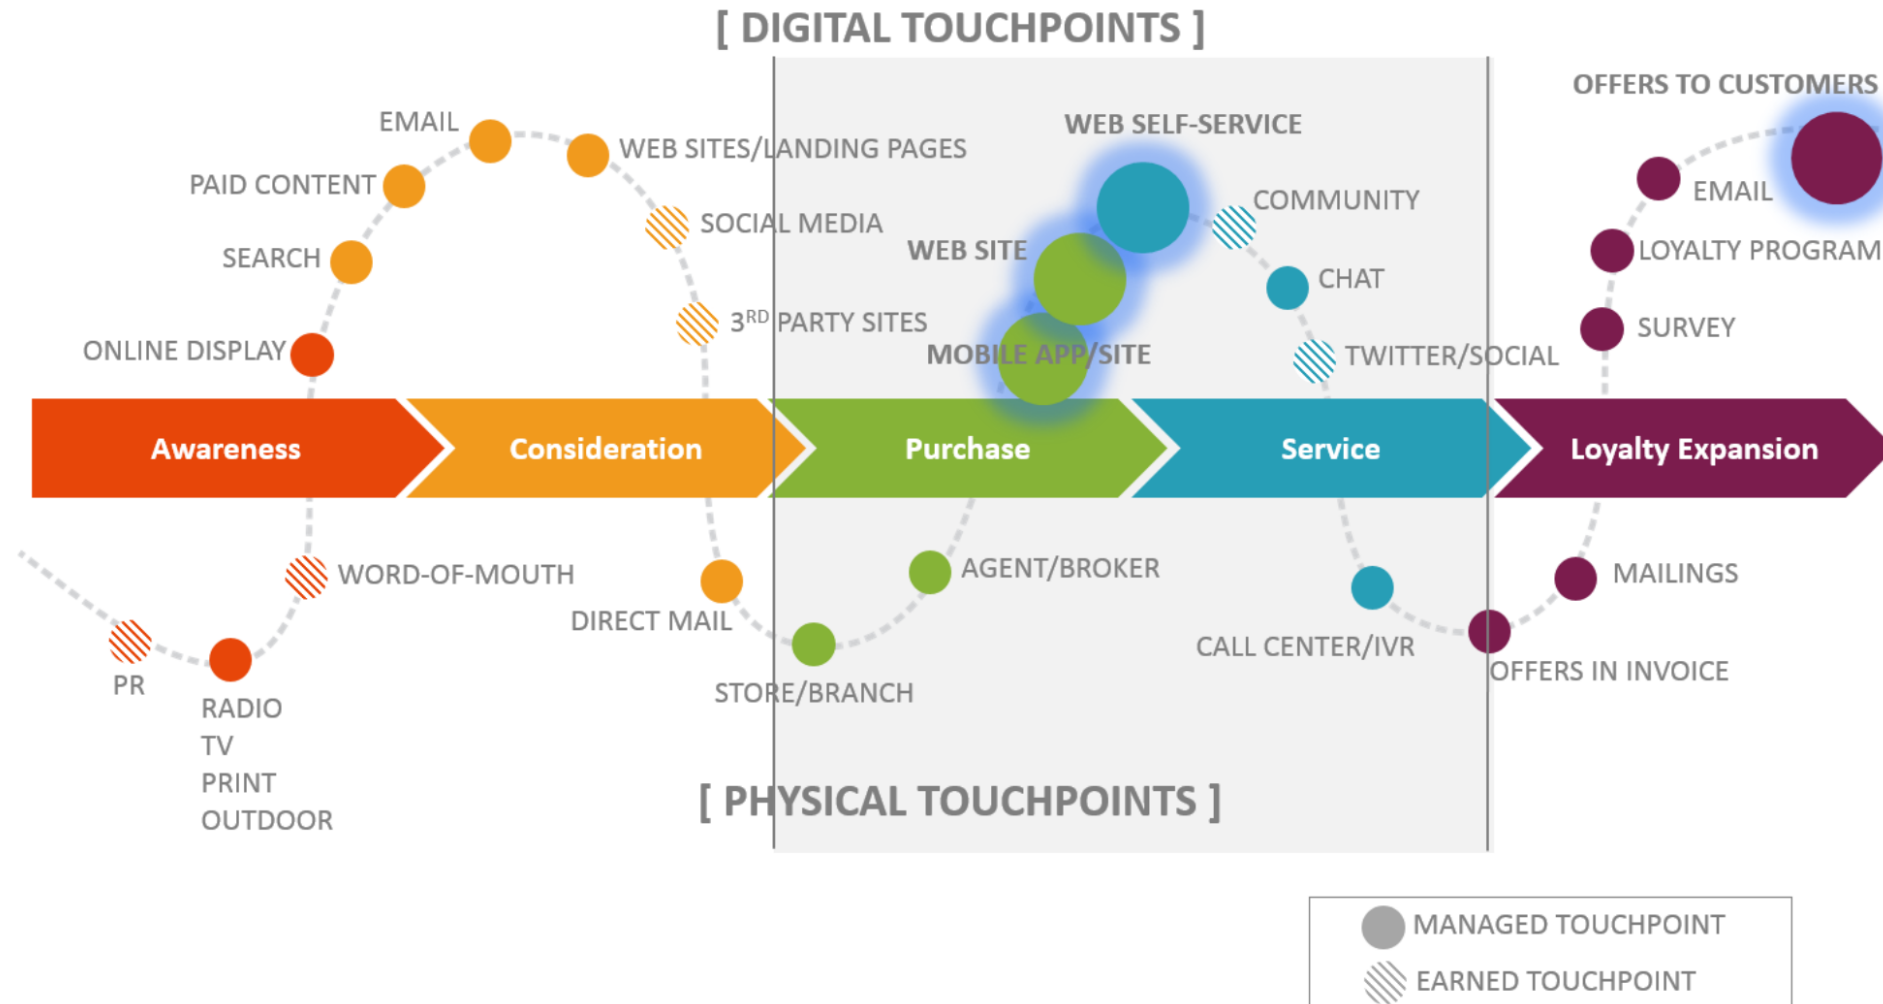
[ DIGITAL TOUCHPOINTS ]

EMAIL
WEB SITES/LANDING PAGES
PAID CONTENT
SOCIAL MEDIA
SEARCH
3$^{RD}$ PARTY SITES
ONLINE DISPLAY
WEB SELF-SERVICE
COMMUNITY
WEB SITE
CHAT
MOBILE APP/SITE
TWITTER/SOCIAL
OFFERS TO CUSTOMERS
EMAIL
LOYALTY PROGRAM
SURVEY

Awareness
Consideration
Purchase
Service
Loyalty Expansion

WORD-OF-MOUTH
DIRECT MAIL
AGENT/BROKER
PR
RADIO
TV
PRINT
OUTDOOR
STORE/BRANCH
CALL CENTER/IVR
MAILINGS
OFFERS IN INVOICE

[ PHYSICAL TOUCHPOINTS ]

MANAGED TOUCHPOINT
EARNED TOUCHPOINT